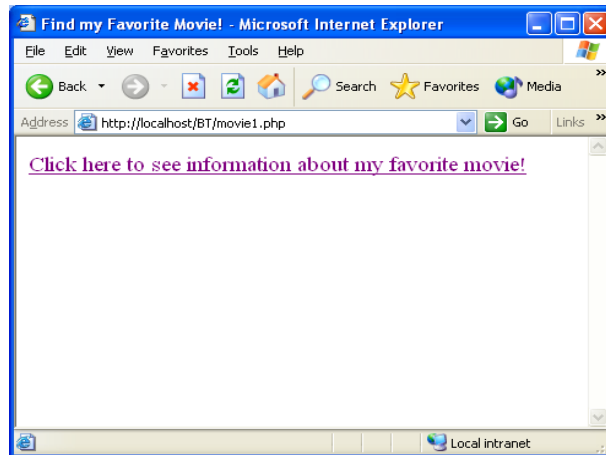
Find my Favorite Movie! - Microsoft Internet Explorer

File Edit View Favorites Tools Help

Back Search Favorites Media

Address http://localhost/BT/movie1.php Go Links

Click here to see information about my favorite movie!

Local intranet